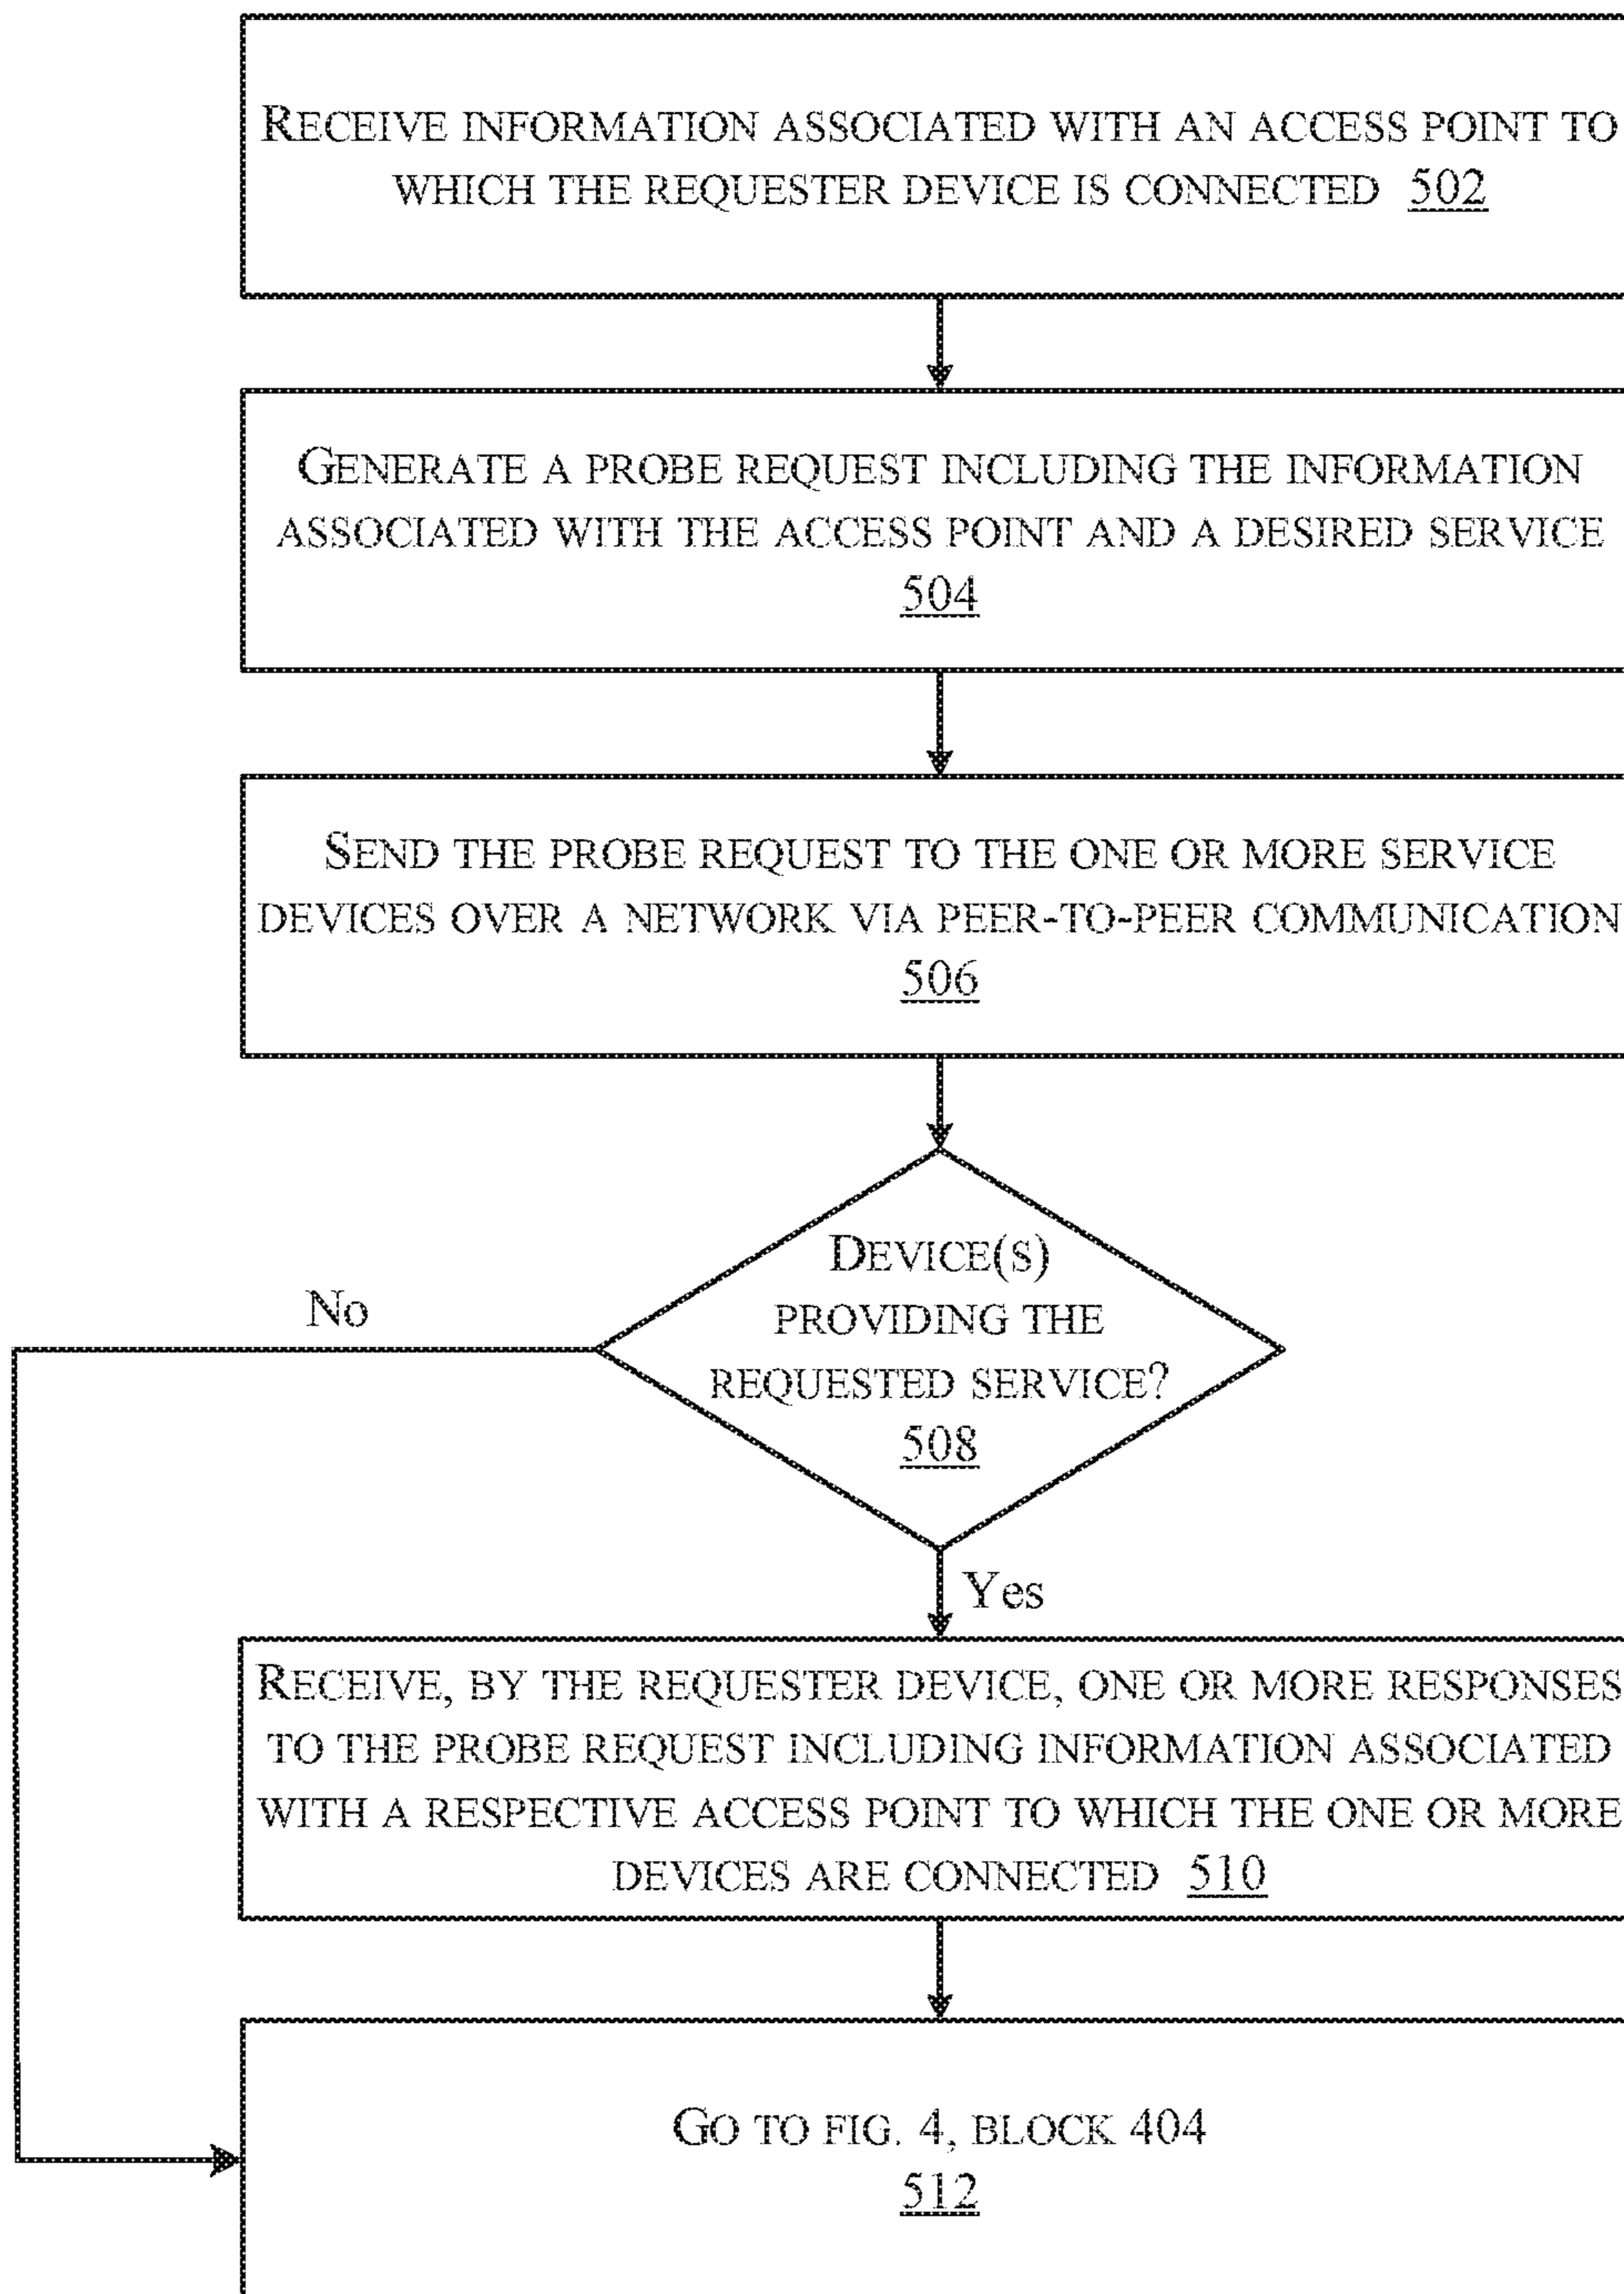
Receive information associated with an access point to which the requester device is connected 502

Generate a probe request including the information associated with the access point and a desired service 504

Send the probe request to the one or more service devices over a network via peer-to-peer communication 506

Device(s) providing the requested service? 508

No

Yes

Receive, by the requester device, one or more responses to the probe request including information associated with a respective access point to which the one or more devices are connected 510

Go to fig. 4, block 404 512